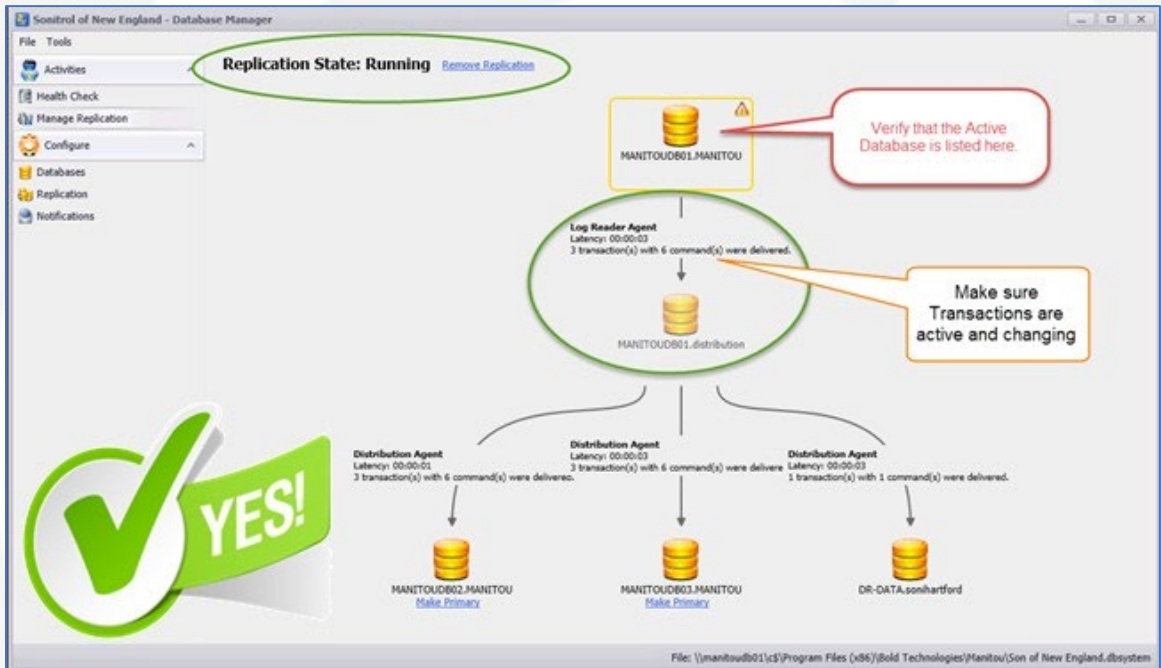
Sonitrol of New England - Database Manager

File Tools

Activities

Health Check

Manage Replication

Configure

Databases

Replication

Notifications

Replication State: Running Remove Replication

MANITOUDB01.MANITOU

Verify that the Active Database is listed here.

Log Reader Agent
Latency: 00:00:03
3 transaction(s) with 6 command(s) were delivered.

MANITOUDB01.distribution

Make sure Transactions are active and changing

Distribution Agent
Latency: 00:00:01
3 transaction(s) with 6 command(s) were delivered.

Distribution Agent
Latency: 00:00:03
3 transaction(s) with 6 command(s) were delivere

Distribution Agent
Latency: 00:00:03
1 transaction(s) with 1 command(s) were delivered.

YES!

MANITOUDB02.MANITOU
Make Primary

MANITOUDB03.MANITOU
Make Primary

DR-DATA.sonihartford

File: \\manitoudb01\c$\Program Files (x86)\Bold Technologies\Manitou\Son of New England.dbsystem